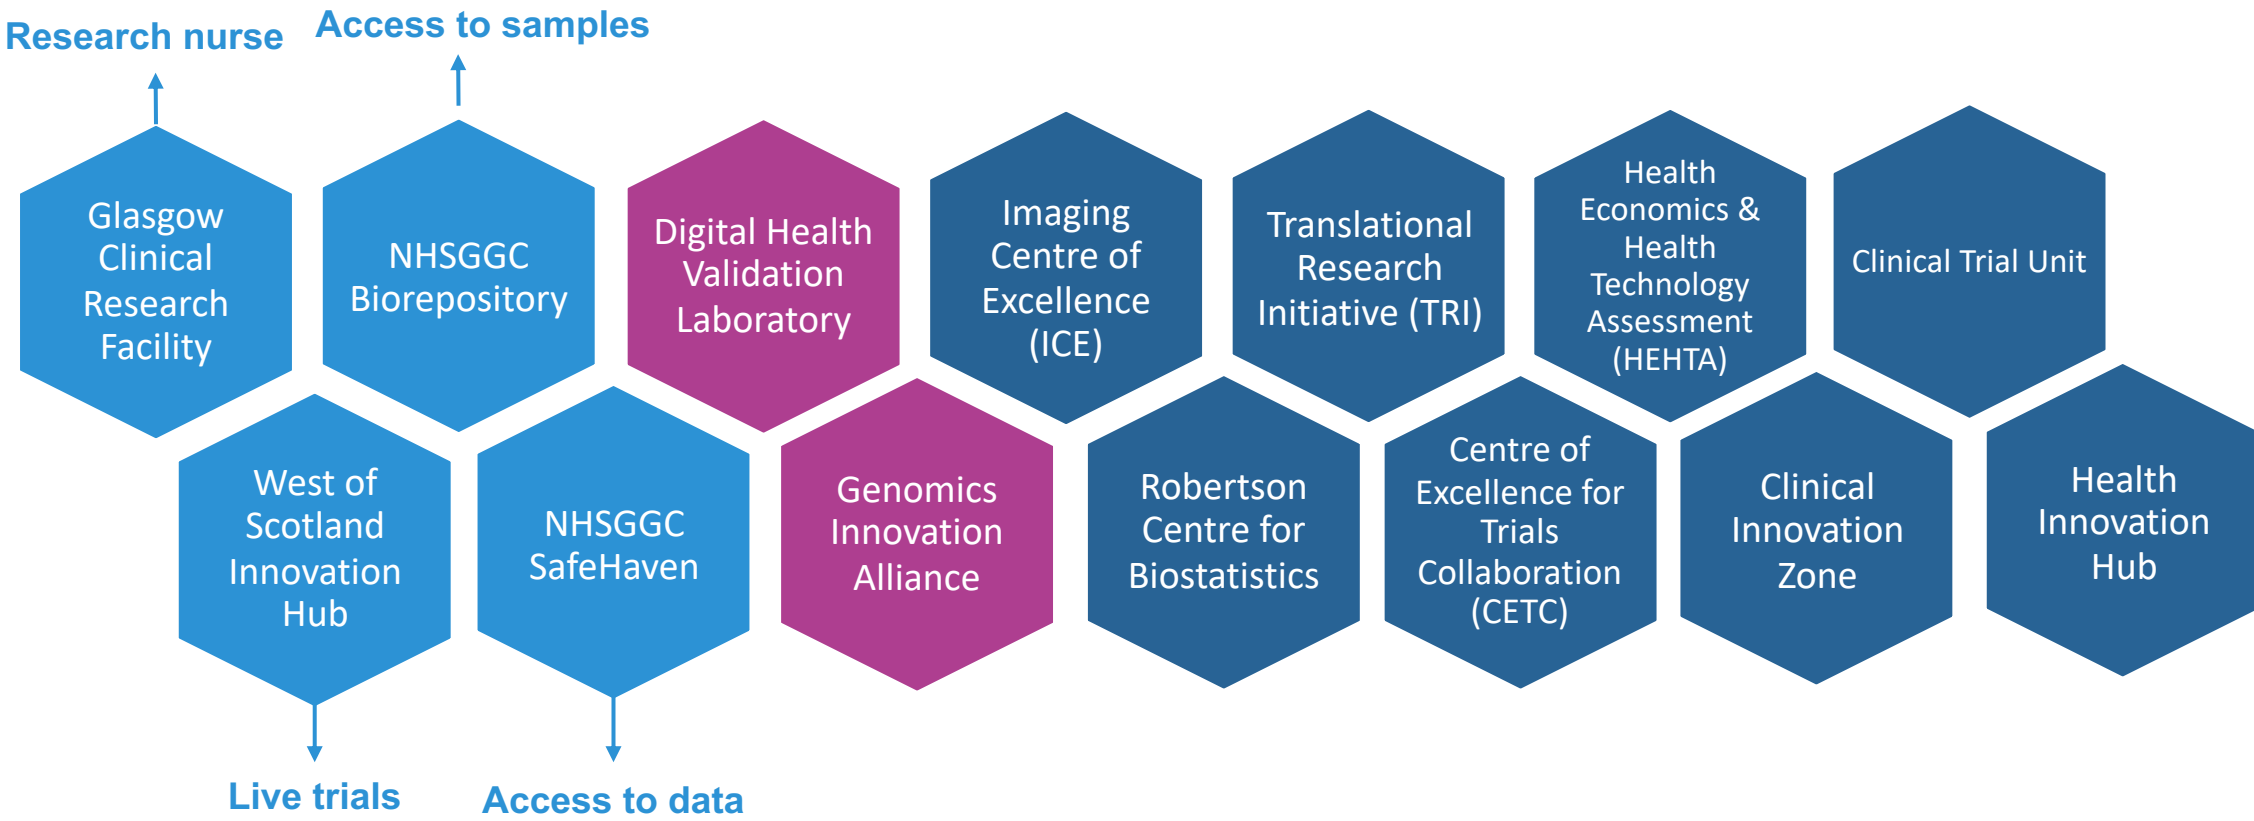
Research nurse

Access to samples

Glasgow Clinical Research Facility

NHSGGC Biorepository

Digital Health Validation Laboratory

Imaging Centre of Excellence (ICE)

Translational Research Initiative (TRI)

Health Economics & Health Technology Assessment (HEHTA)

Clinical Trial Unit

West of Scotland Innovation Hub

NHSGGC SafeHaven

Genomics Innovation Alliance

Robertson Centre for Biostatistics

Centre of Excellence for Trials Collaboration (CETC)

Clinical Innovation Zone

Health Innovation Hub

Live trials

Access to data